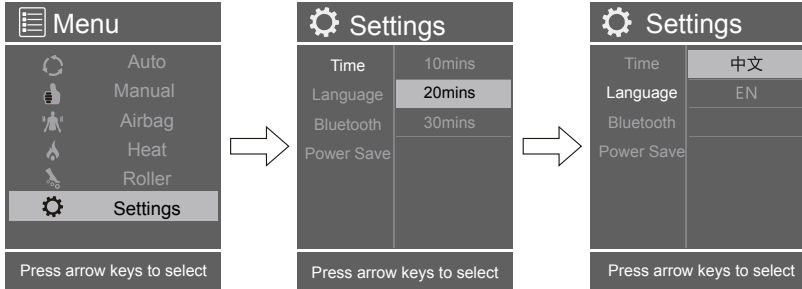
Menu

Auto
Manual
Airbag
Heat
Roller
Settings

Press arrow keys to select

Settings

Time
Language
Bluetooth
Power Save

10mins
20mins
30mins

Press arrow keys to select

Settings

Time
Language
Bluetooth
Power Save

中文
EN

Press arrow keys to select